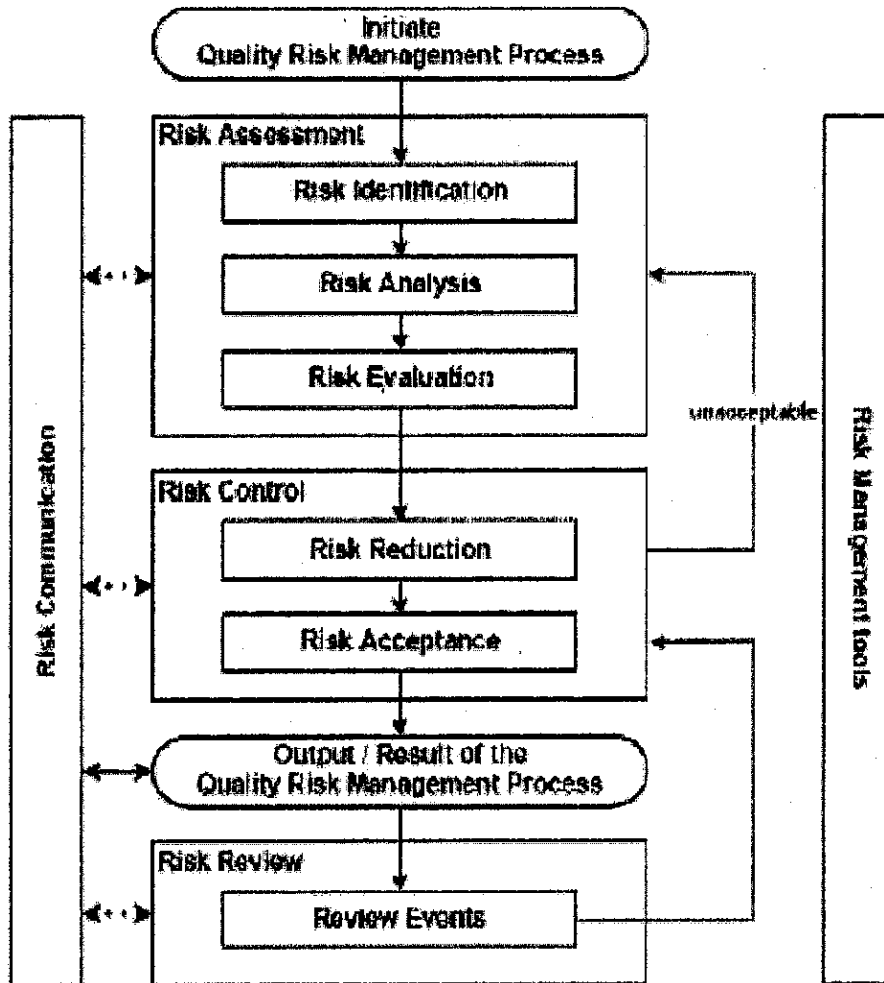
Initiate
Quality Risk Management Process

Risk Assessment

Risk Identification

Risk Analysis

Risk Evaluation

unacceptable

Risk Control

Risk Reduction

Risk Acceptance

Output / Result of the
Quality Risk Management Process

Risk Review

Review Events

Risk Communication

Risk Management tools